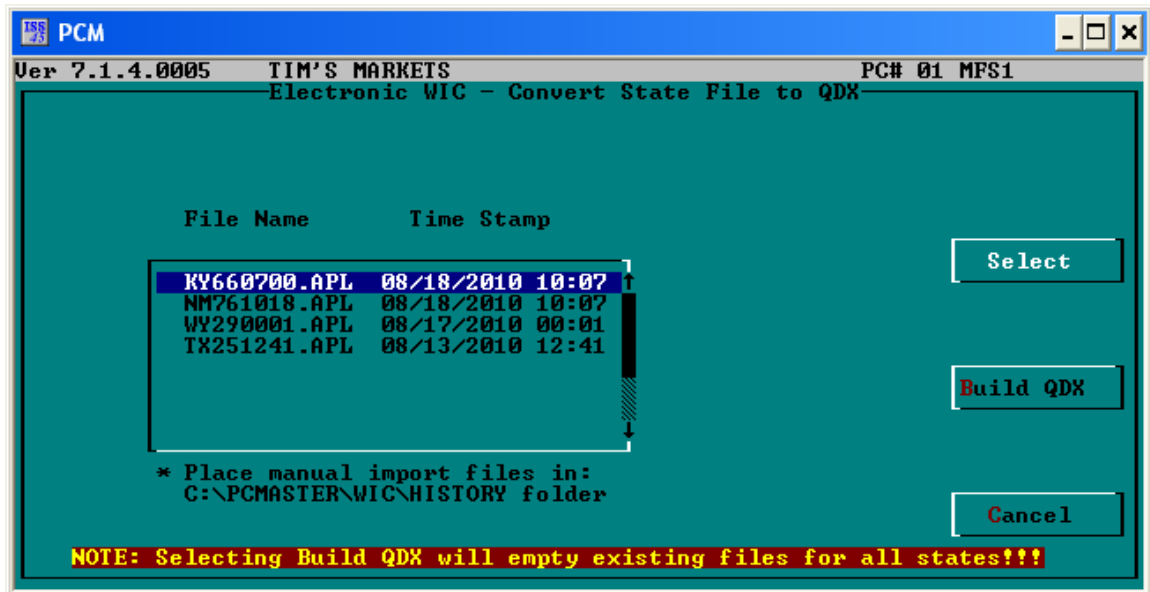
PCM

Ver 7.1.4.0005 TIM'S MARKETS PC# 01 MFS1

Electronic WIC - Convert State File to QDX

| File Name | Time Stamp |
|---|---|
| KY660700.APL | 08/18/2010 10:07 |
| NM761018.APL | 08/18/2010 10:07 |
| WY290001.APL | 08/17/2010 00:01 |
| TX251241.APL | 08/13/2010 12:41 |

Select

Build QDX

\* Place manual import files in: C:\PCMASTER\WIC\HISTORY folder

Cancel

NOTE: Selecting Build QDX will empty existing files for all states!!!